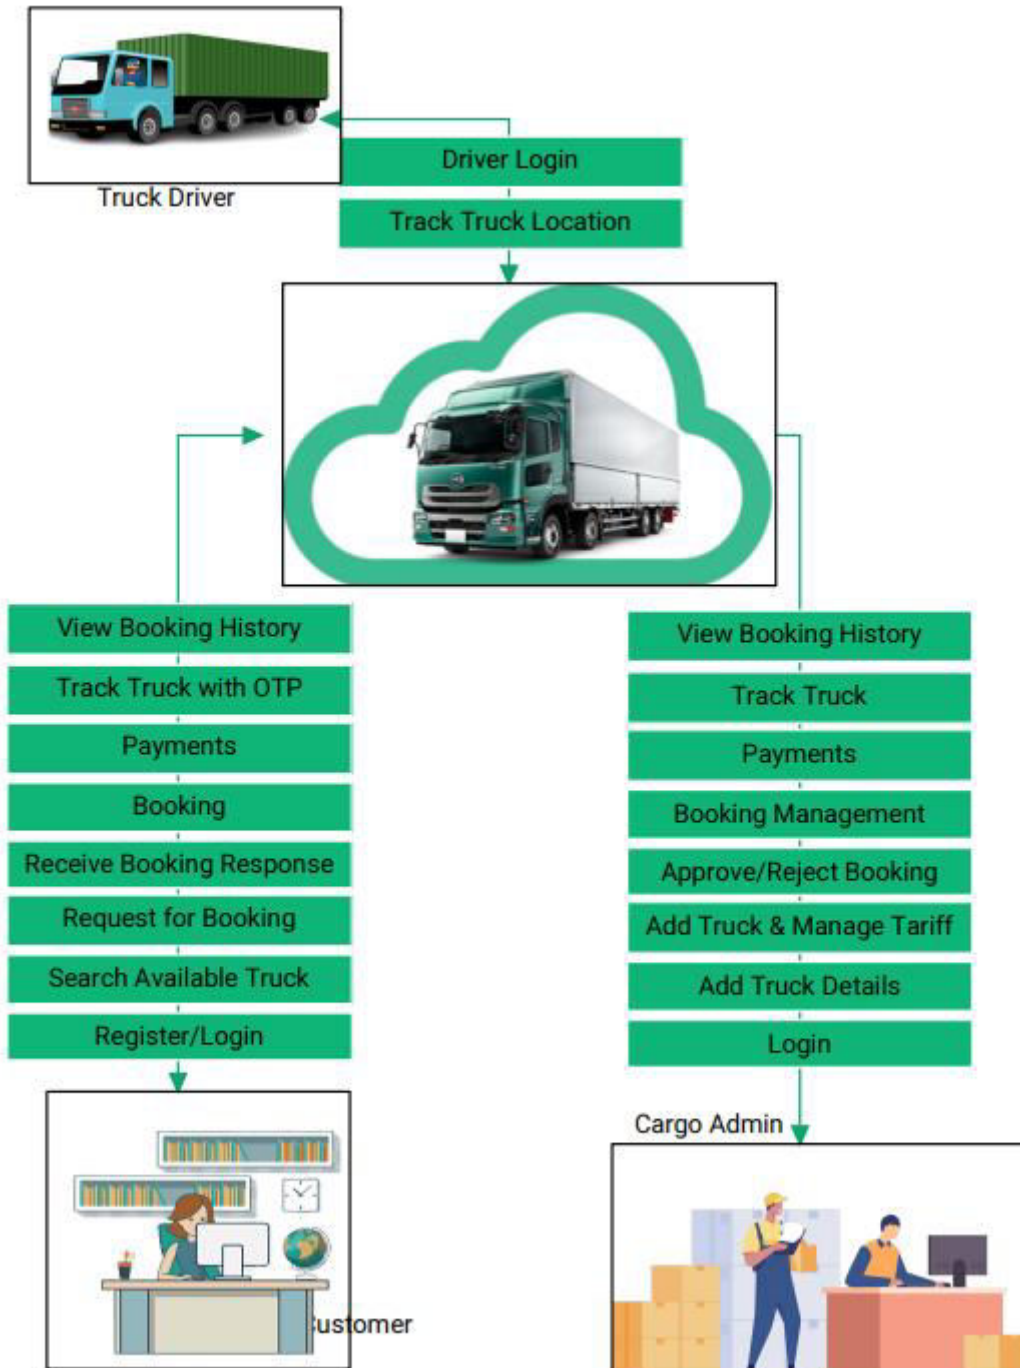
Truck Driver

Driver Login

Track Truck Location

View Booking History

Track Truck with OTP

Payments

Booking

Receive Booking Response

Request for Booking

Search Available Truck

Register/Login

ustomer

View Booking History

Track Truck

Payments

Booking Management

Approve/Reject Booking

Add Truck & Manage Tariff

Add Truck Details

Login

Cargo Admin